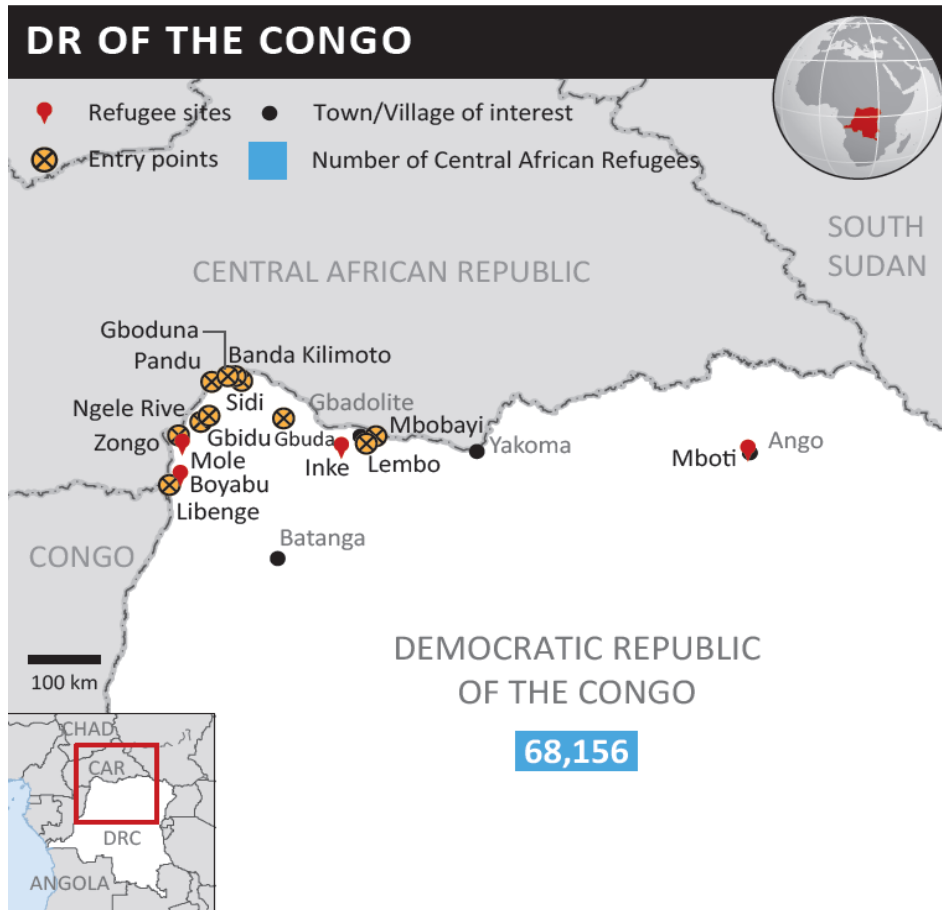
DR OF THE CONGO

Refugee sites
Town/Village of interest
Entry points
Number of Central African Refugees

SOUTH SUDAN

CENTRAL AFRICAN REPUBLIC

Gboduna
Pandu
Banda Kilimoto
Sidi
Ngele Rive
Gbadolite
Zongo
Gbidu
Gbuda
Mbobayi
Yakoma
Ango
Mole
Inke
Lembo
Mboti
Boyabu
Libenge
Batanga

CONGO

100 km

DEMOCRATIC REPUBLIC OF THE CONGO

68,156

CHAD
CAR
DRC
ANGOLA